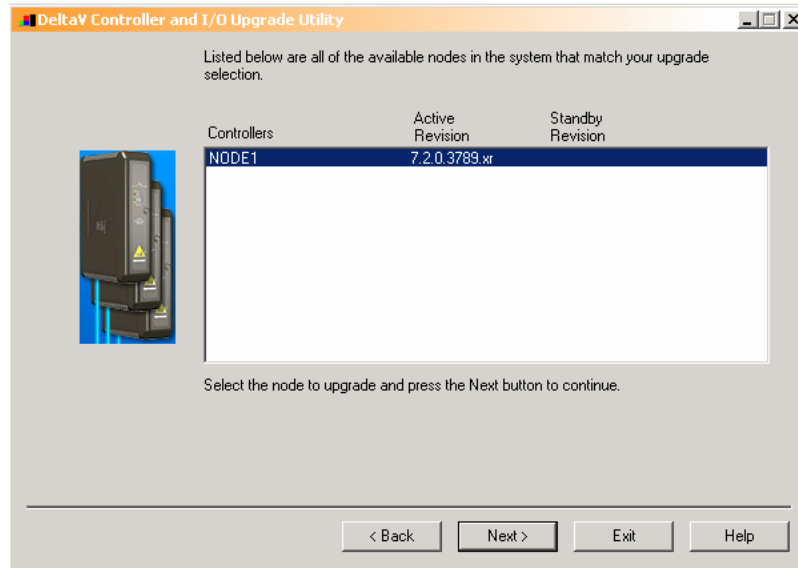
DeltaV Controller and I/O Upgrade Utility

Listed below are all of the available nodes in the system that match your upgrade selection.

| Controllers | Active Revision | Standby Revision |
|---|---|---|
| NODE1 | 7.2.0.3789.xr | |

Select the node to upgrade and press the Next button to continue.

< Back  Next >  Exit  Help